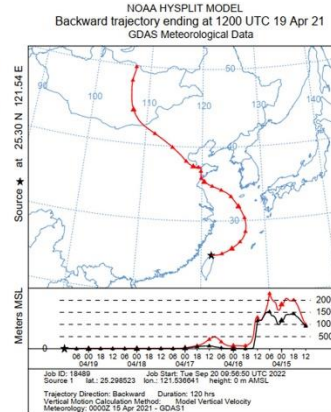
NOAA HYSPLIT MODEL
Backward trajectory ending at 1200 UTC 19 Apr 21
GDAS Meteorological Data

Source ★ at 25.30 N 121.54 E

90
100
110
120
130
140
50
40
30

Meters MSL

2000
1500
1000
500

06 00 18 12 06 00 18 12 06 00 18 12 06 00 18 12 06 00 18 12
04/19 04/18 04/17 04/16 04/15

Job ID: 18489 Job Start: Tue Sep 20 09:56:50 UTC 2022
Source 1 lat.: 25.298523 lon.: 121.538641 height: 0 m AMSL

Trajectory Direction: Backward Duration: 120 hrs
Vertical Motion Calculation Method: Model Vertical Velocity
Meteorology: 0000Z 15 Apr 2021 - GDAS1